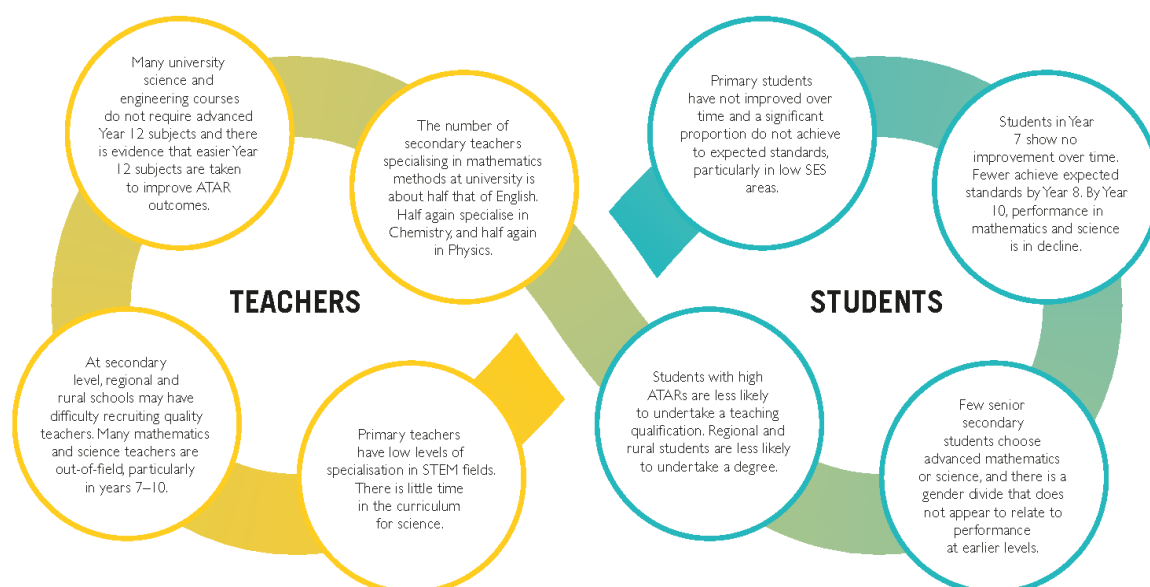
Many university science and engineering courses do not require advanced Year 12 subjects and there is evidence that easier Year 12 subjects are taken to improve ATAR outcomes.

The number of secondary teachers specialising in mathematics methods at university is about half that of English. Half again specialise in Chemistry, and half again in Physics.

TEACHERS

At secondary level, regional and rural schools may have difficulty recruiting quality teachers. Many mathematics and science teachers are out-of-field, particularly in years 7–10.

Primary teachers have low levels of specialisation in STEM fields. There is little time in the curriculum for science.

Primary students have not improved over time and a significant proportion do not achieve to expected standards, particularly in low SES areas.

Students in Year 7 show no improvement over time. Fewer achieve expected standards by Year 8. By Year 10, performance in mathematics and science is in decline.

STUDENTS

Students with high ATARs are less likely to undertake a teaching qualification. Regional and rural students are less likely to undertake a degree.

Few senior secondary students choose advanced mathematics or science, and there is a gender divide that does not appear to relate to performance at earlier levels.